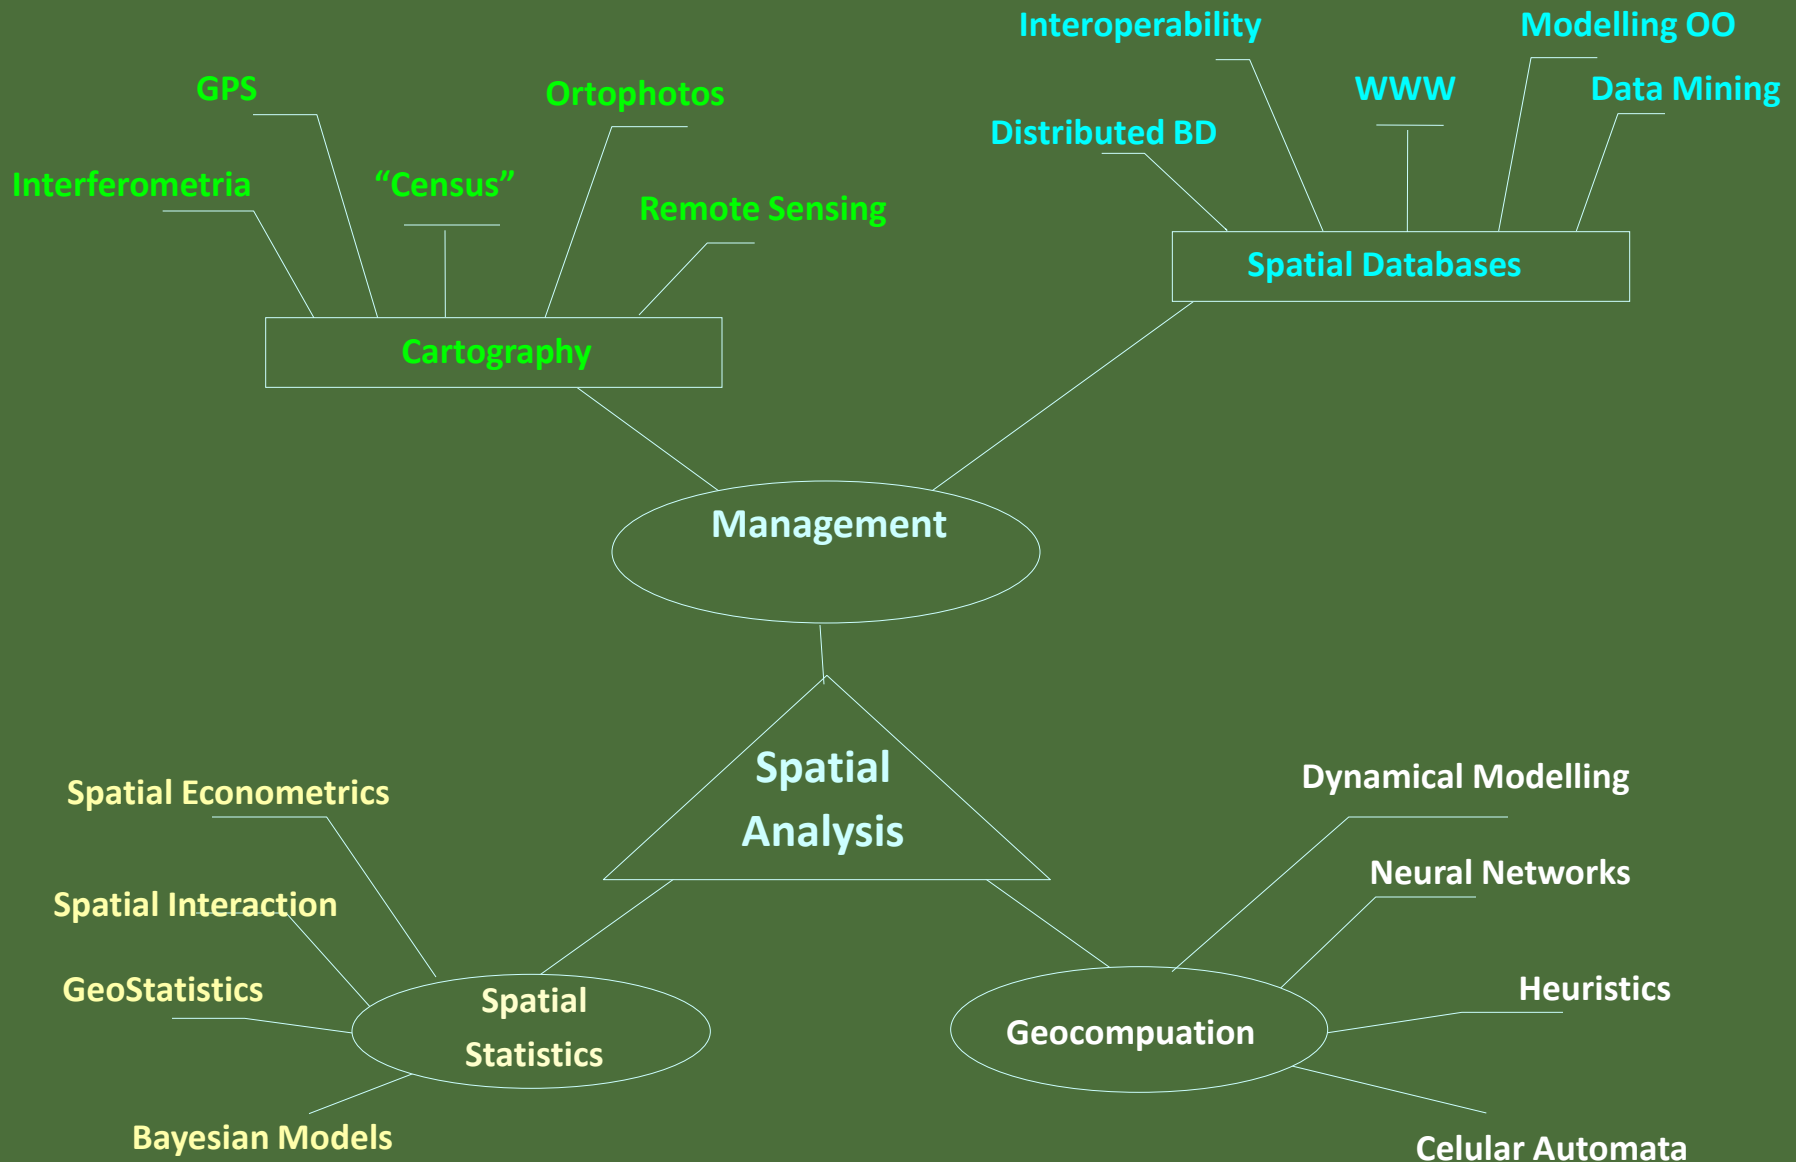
Interoperability

Modelling OO

GPS

Ortophotos

WWW

Data Mining

Distributed BD

Interferometria

“Census”

Remote Sensing

Spatial Databases

Cartography

Management

Spatial Analysis

Spatial Econometrics

Dynamical Modelling

Neural Networks

Spatial Interaction

GeoStatistics

Heuristics

Spatial Statistics

Geocompuation

Bayesian Models

Celular Automata